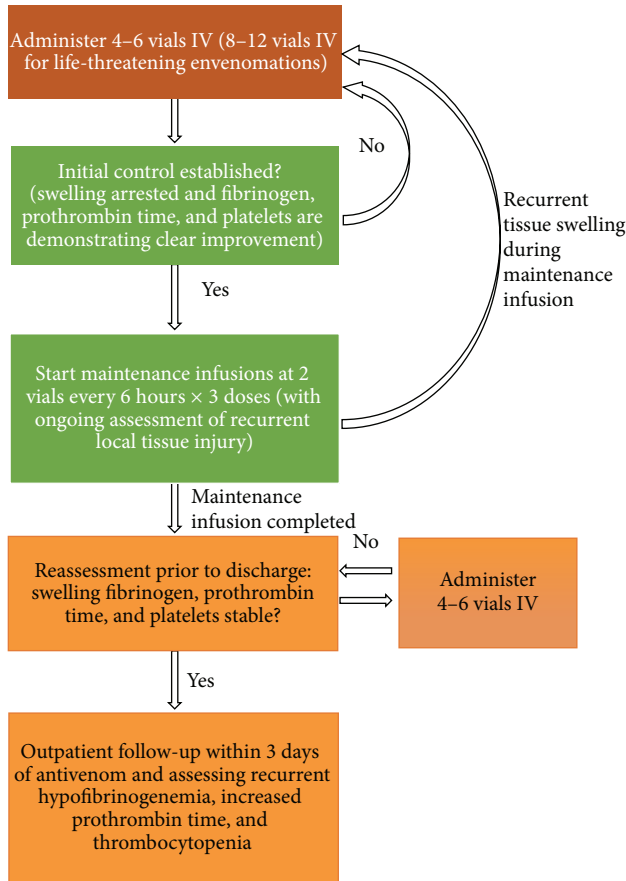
Administer 4–6 vials IV (8–12 vials IV for life-threatening envenomations)

No

Initial control established? (swelling arrested and fibrinogen, prothrombin time, and platelets are demonstrating clear improvement)

Recurrent tissue swelling during maintenance infusion

Yes

Start maintenance infusions at 2 vials every 6 hours × 3 doses (with ongoing assessment of recurrent local tissue injury)

Maintenance infusion completed

No

Reassessment prior to discharge: swelling fibrinogen, prothrombin time, and platelets stable?

Administer 4–6 vials IV

Yes

Outpatient follow-up within 3 days of antivenom and assessing recurrent hypofibrinogenemia, increased prothrombin time, and thrombocytopenia